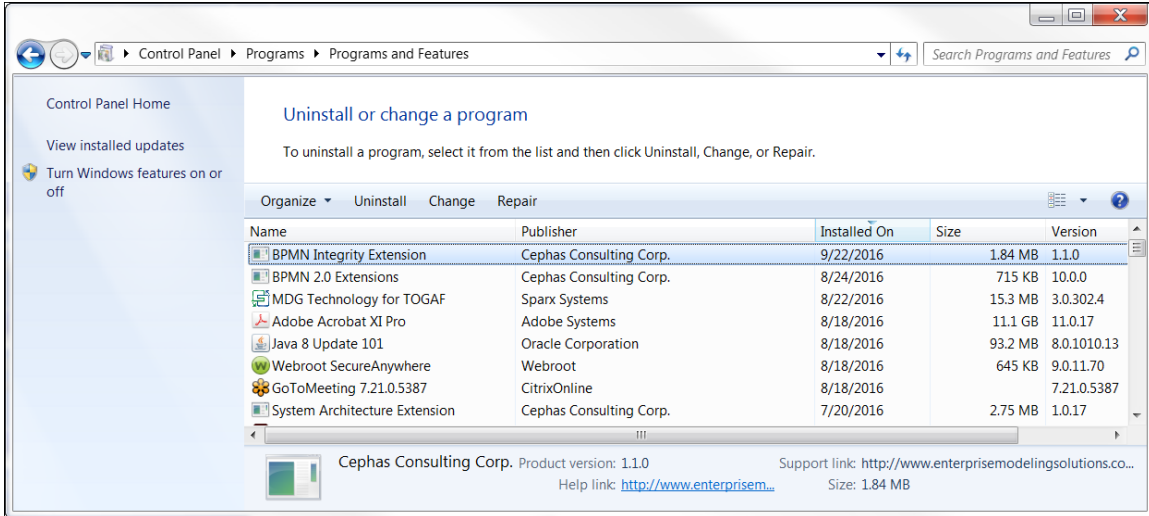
Control Panel ▸ Programs ▸ Programs and Features

Search Programs and Features

Control Panel Home

View installed updates

Turn Windows features on or off

Uninstall or change a program

To uninstall a program, select it from the list and then click Uninstall, Change, or Repair.

Organize ▾ Uninstall Change Repair

| Name | Publisher | Installed On | Size | Version |
|---|---|---|---|---|
| BPMN Integrity Extension | Cephas Consulting Corp. | 9/22/2016 | 1.84 MB | 1.1.0 |
| BPMN 2.0 Extensions | Cephas Consulting Corp. | 8/24/2016 | 715 KB | 10.0.0 |
| MDG Technology for TOGAF | Sparx Systems | 8/22/2016 | 15.3 MB | 3.0.302.4 |
| Adobe Acrobat XI Pro | Adobe Systems | 8/18/2016 | 11.1 GB | 11.0.17 |
| Java 8 Update 101 | Oracle Corporation | 8/18/2016 | 93.2 MB | 8.0.1010.13 |
| Webroot SecureAnywhere | Webroot | 8/18/2016 | 645 KB | 9.0.11.70 |
| GoToMeeting 7.21.0.5387 | CitrixOnline | 8/18/2016 | | 7.21.0.5387 |
| System Architecture Extension | Cephas Consulting Corp. | 7/20/2016 | 2.75 MB | 1.0.17 |

Cephas Consulting Corp. Product version: 1.1.0 Support link: http://www.enterprisemodelingsolutions.co...
Help link: http://www.enterprisem... Size: 1.84 MB